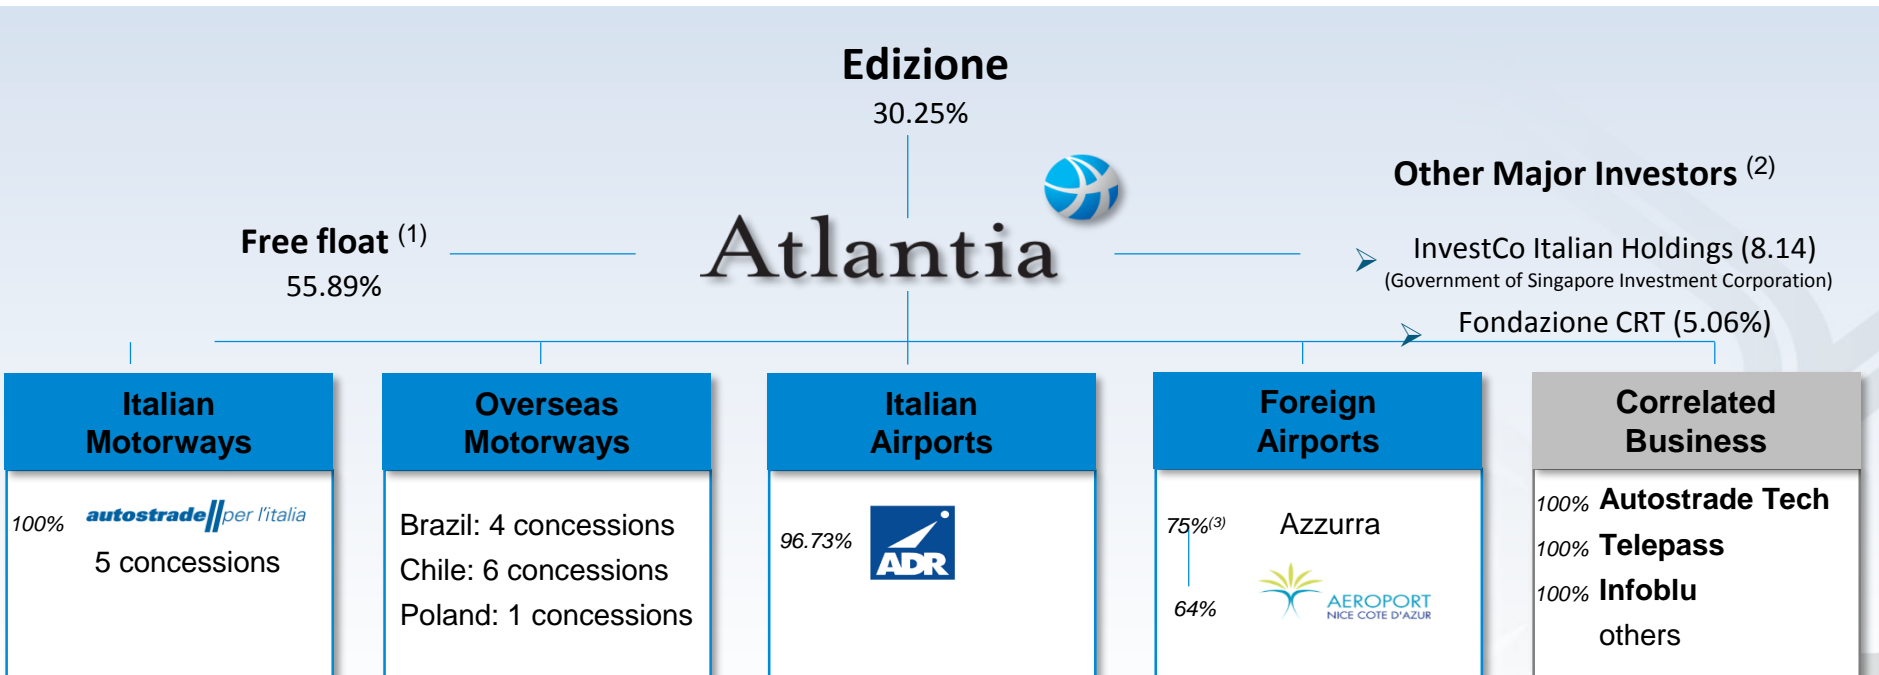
Edizione
30.25%

Free float $^{(1)}$
55.89%

Atlantia

Other Major Investors $^{(2)}$

InvestCo Italian Holdings (8.14)
(Government of Singapore Investment Corporation)

Fondazione CRT (5.06%)

Italian Motorways

100% autostrade per l'italia
5 concessions

Overseas Motorways

Brazil: 4 concessions
Chile: 6 concessions
Poland: 1 concessions

Italian Airports

96.73% ADR

Foreign Airports

75%$^{(3)}$ Azzurra
64% AEROPORT NICE COTE D'AZUR

Correlated Business

100% Autostrade Tech
100% Telepass
100% Infoblu
others